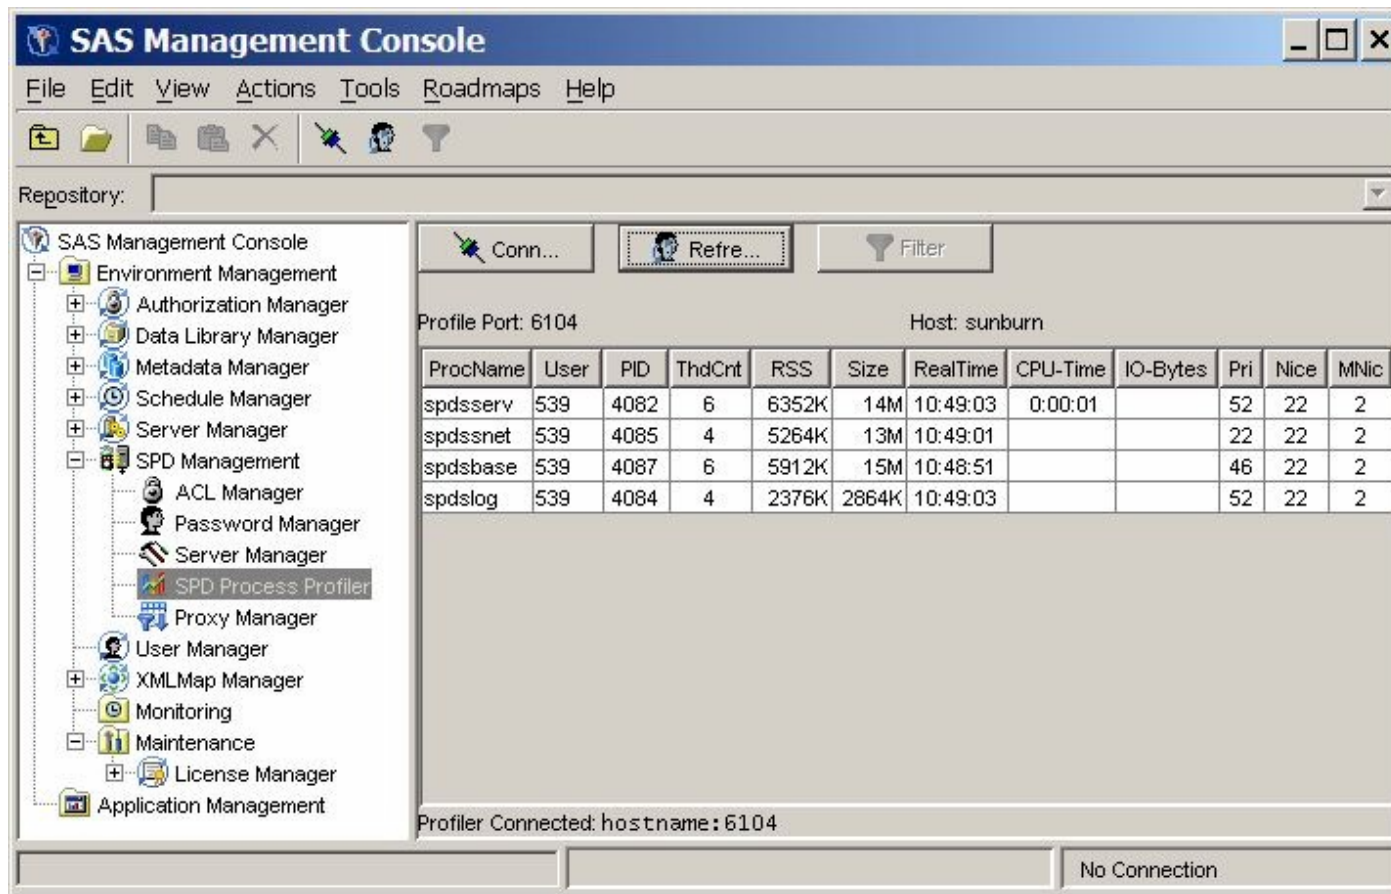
SAS Management Console

File Edit View Actions Tools Roadmaps Help

Repository:

SAS Management Console
Environment Management
Authorization Manager
Data Library Manager
Metadata Manager
Schedule Manager
Server Manager
SPD Management
ACL Manager
Password Manager
Server Manager
SPD Process Profiler
Proxy Manager
User Manager
XMLMap Manager
Monitoring
Maintenance
License Manager
Application Management

Conn... Refre... Filter

Profile Port: 6104 Host: sunburn

| ProcName | User | PID | ThdCnt | RSS | Size | RealTime | CPU-Time | IO-Bytes | Pri | Nice | MNic |
|---|---|---|---|---|---|---|---|---|---|---|---|
| spdsserv | 539 | 4082 | 6 | 6352K | 14M | 10:49:03 | 0:00:01 | | 52 | 22 | 2 |
| spdssnet | 539 | 4085 | 4 | 5264K | 13M | 10:49:01 | | | 22 | 22 | 2 |
| spdsbase | 539 | 4087 | 6 | 5912K | 15M | 10:48:51 | | | 46 | 22 | 2 |
| spdslog | 539 | 4084 | 4 | 2376K | 2864K | 10:49:03 | | | 52 | 22 | 2 |

Profiler Connected: hostname:6104

No Connection